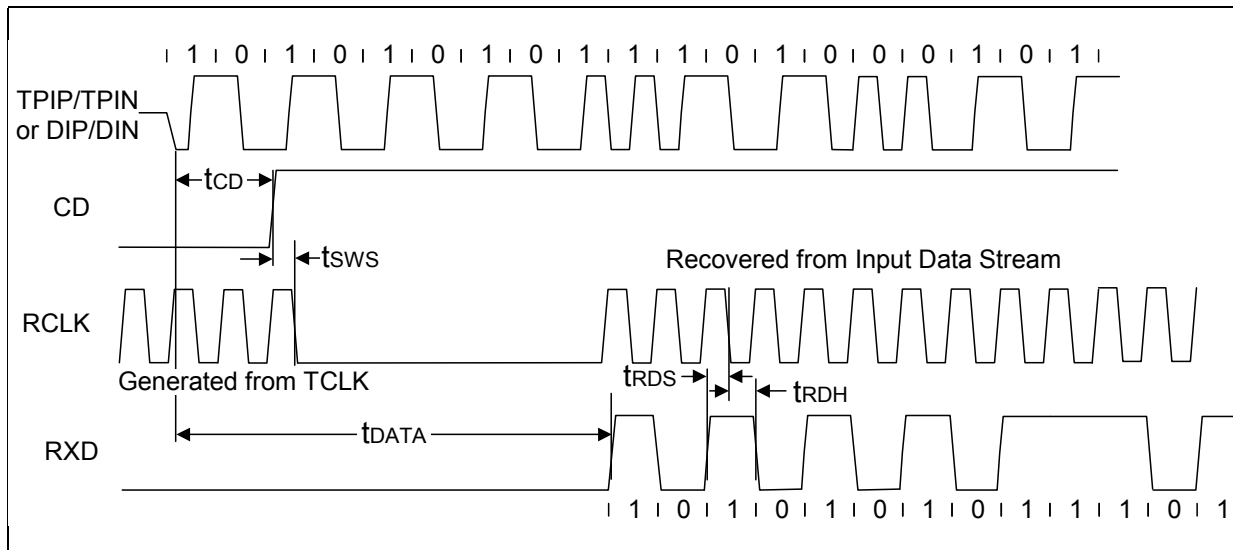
1 0 1 0 1 0 1 0 1 1 1 0 1 0 0 0 1 0 1

TPIP/TPIN or DIP/DIN

$t_{CD}$

CD

$t_{SWS}$

Recovered from Input Data Stream

RCLK

Generated from TCLK

$t_{RDS}$

$t_{RDH}$

$t_{DATA}$

RXD

1 1 0 1 0 1 0 1 0 1 1 1 0 1 0 0 0 1 0 1